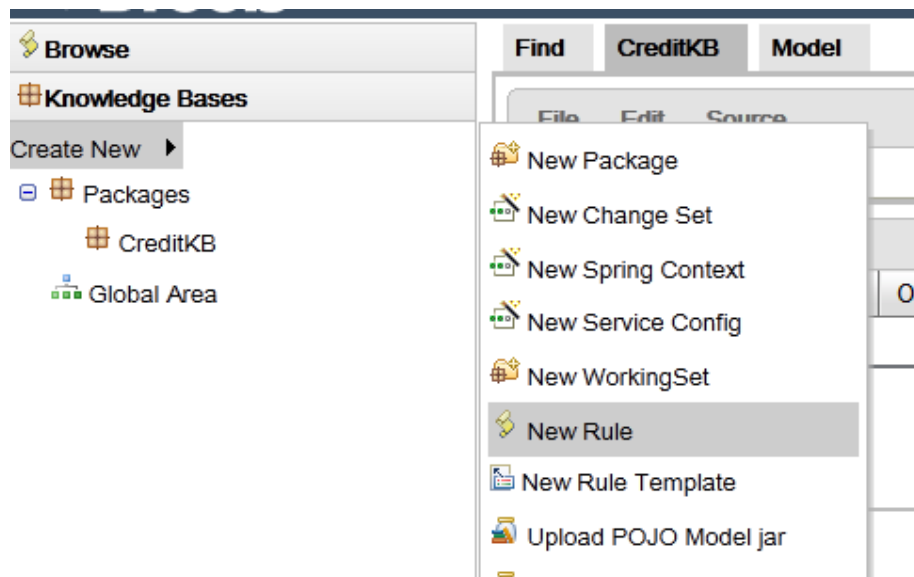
Browse

Knowledge Bases

Create New

Packages

CreditKB

Global Area

Find

CreditKB

Model

File Edit Source

New Package

New Change Set

New Spring Context

New Service Config

New WorkingSet

New Rule

New Rule Template

Upload POJO Model jar

O